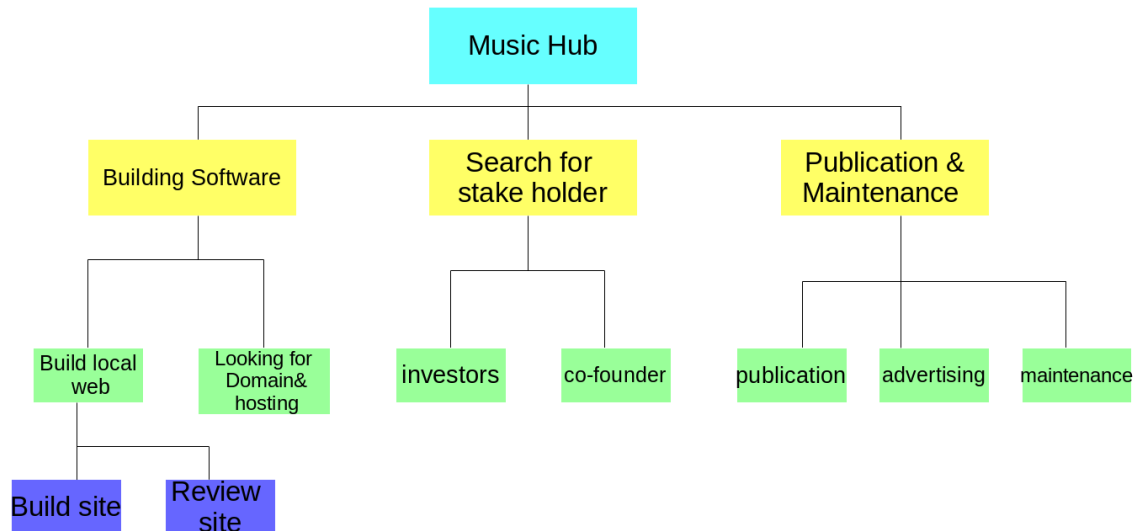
Music Hub

Building Software

Search for stake holder

Publication & Maintenance

Build local web

Looking for Domain& hosting

investors

co-founder

publication

advertising

maintenance

Build site

Review site